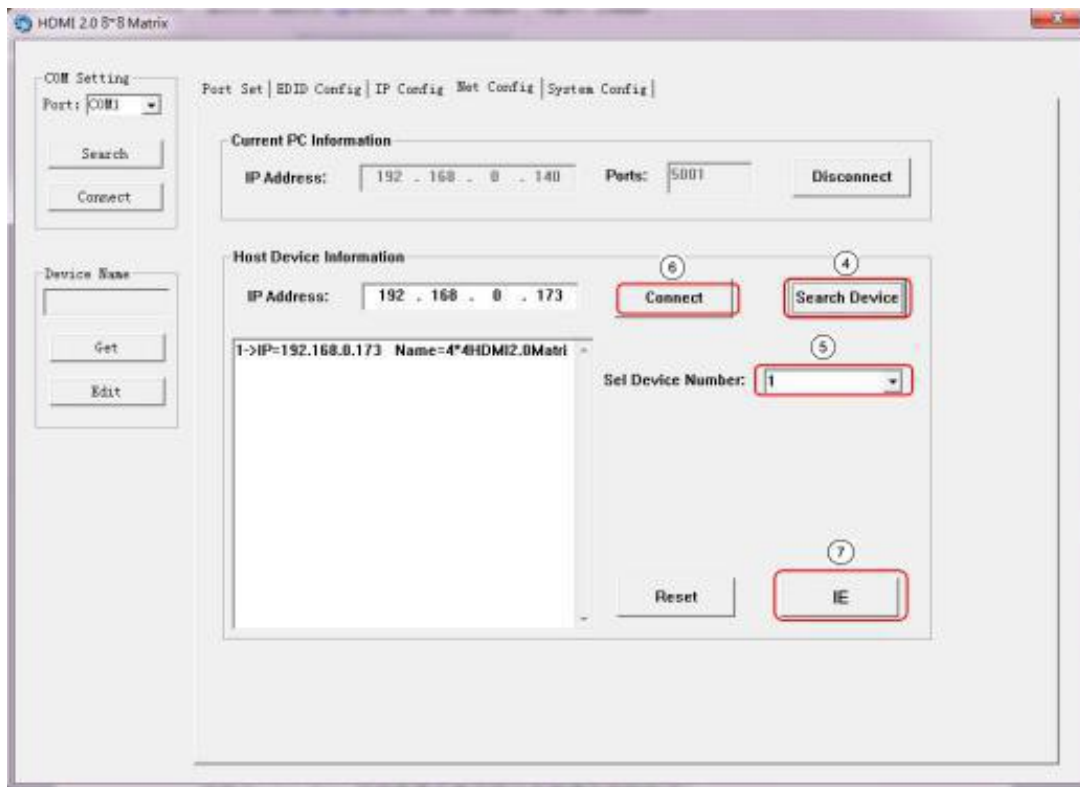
HDMI 2.0 8*8 Matrix

COM Setting
Port: COM1
Search
Connect

Device Name
Get
Edit

Port Set | EDID Config | IP Config | Net Config | System Config |

Current PC Information
IP Address: 192 . 168 . 0 . 140
Ports: 5001
Disconnect

Host Device Information
IP Address: 192 . 168 . 0 . 173
⑥
Connect
④
Search Device
1->IP=192.168.0.173 Name=4*4HDMI2.0Matri
⑤
Sel Device Number: 1
⑦
Reset
IE